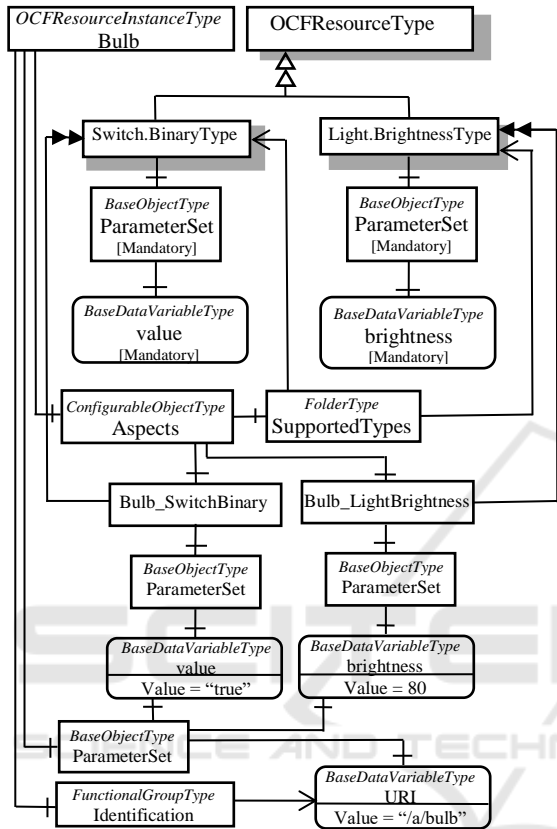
OCFResourceInstanceType
Bulb

OCFResourceType

Switch.BinaryType

Light.BrightnessType

BaseObjectType
ParameterSet
[Mandatory]

BaseObjectType
ParameterSet
[Mandatory]

BaseDataVariableType
value
[Mandatory]

BaseDataVariableType
brightness
[Mandatory]

ConfigurableObjectType
Aspects

FolderType
SupportedTypes

Bulb_SwitchBinary

Bulb_LightBrightness

BaseObjectType
ParameterSet

BaseObjectType
ParameterSet

BaseDataVariableType
value
Value = “true”

BaseDataVariableType
brightness
Value = 80

BaseObjectType
ParameterSet

FunctionalGroupType
Identification

BaseDataVariableType
URI
Value = “/a/bulb”